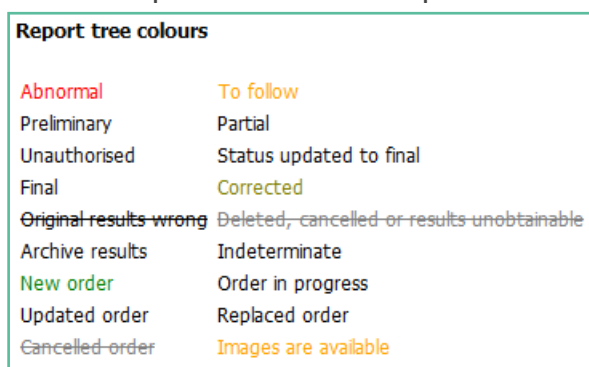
Report tree colours

| | |
|---|---|
| Abnormal | To follow |
| Preliminary | Partial |
| Unauthorised | Status updated to final |
| Final | Corrected |
| ~~Original results wrong~~ | ~~Deleted, cancelled or results unobtainable~~ |
| Archive results | Indeterminate |
| New order | Order in progress |
| Updated order | Replaced order |
| ~~Cancelled order~~ | Images are available |